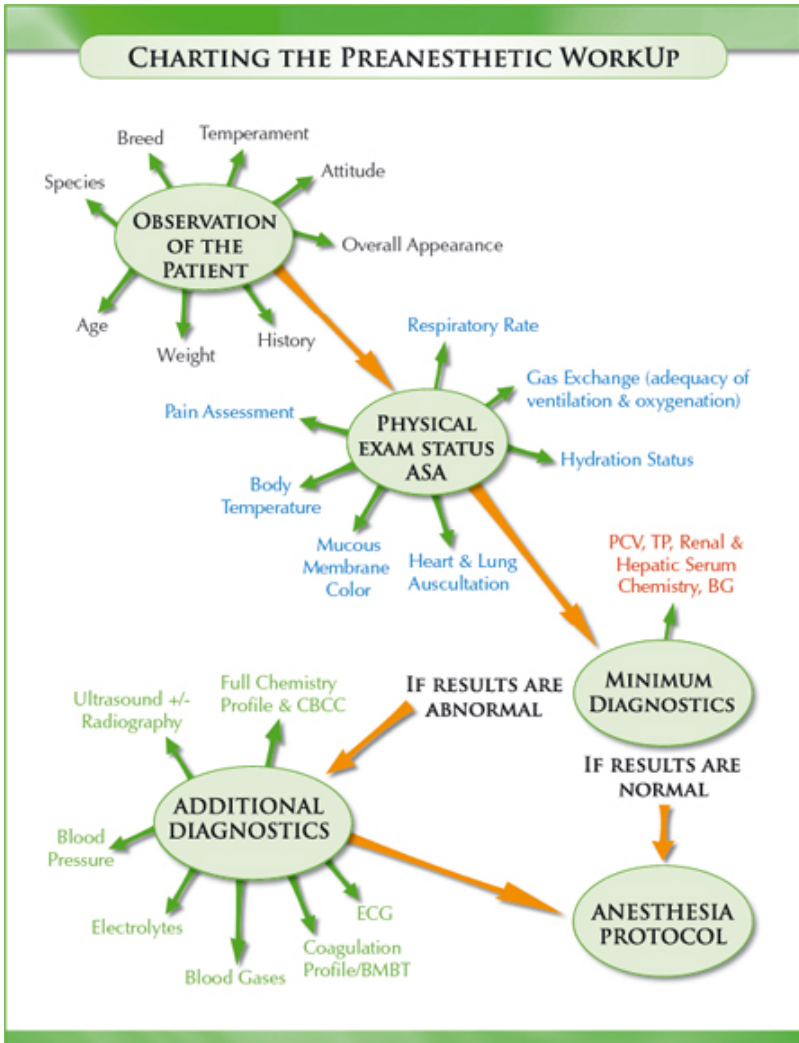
CHARTING THE PREANESTHETIC WORKUP

Breed
Temperament
Species
Attitude
OBSERVATION OF THE PATIENT
Overall Appearance
Age
Weight
History

Respiratory Rate
Gas Exchange (adequacy of ventilation & oxygenation)
Pain Assessment
PHYSICAL EXAM STATUS ASA
Hydration Status
Body Temperature
Mucous Membrane Color
Heart & Lung Auscultation

PCV, TP, Renal & Hepatic Serum Chemistry, BG
MINIMUM DIAGNOSTICS

Ultrasound +/- Radiography
Full Chemistry Profile & CBCC
IF RESULTS ARE ABNORMAL
IF RESULTS ARE NORMAL

ADDITIONAL DIAGNOSTICS
Blood Pressure
Electrolytes
Blood Gases
Coagulation Profile/BMBT
ECG

ANESTHESIA PROTOCOL